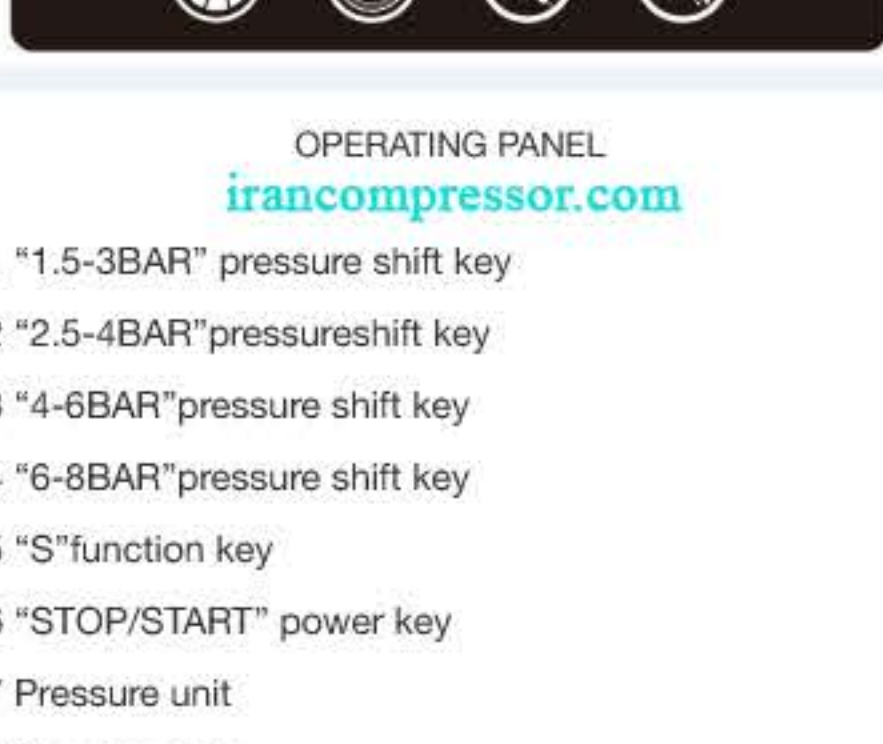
OPERATING PANEL
irancompressor.com

"1.5-3BAR" pressure shift key

2 "2.5-4BAR"pressureshift key

3 "4-6BAR"pressure shift key

4 "6-8BAR"pressure shift key

5 "S"function key

6 "STOP/START" power key

7 Pressure unit